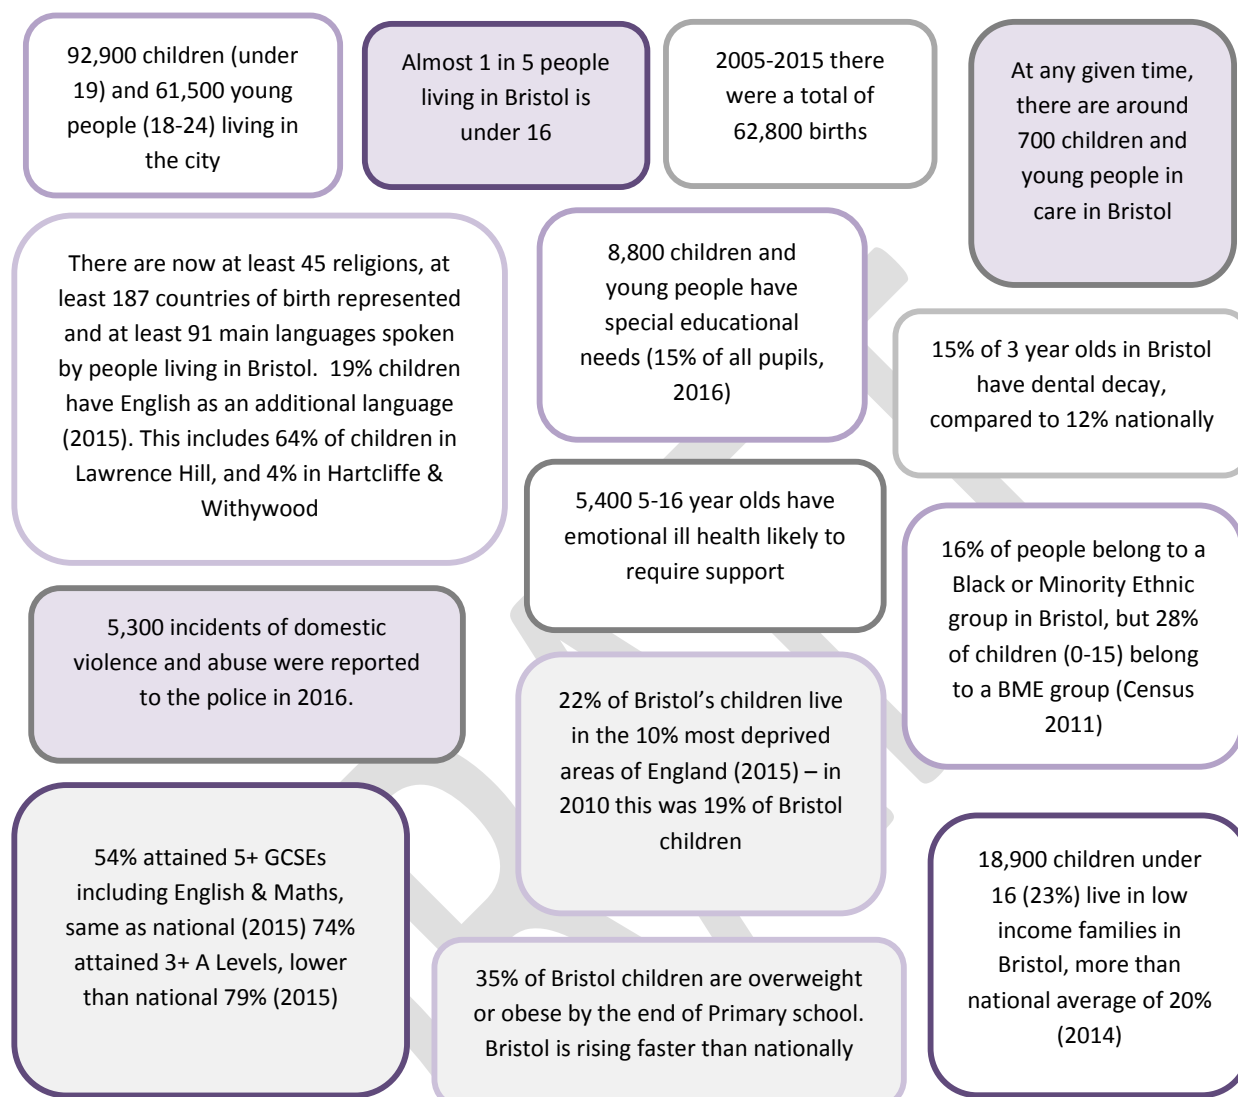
92,900 children (under 19) and 61,500 young people (18-24) living in the city

Almost 1 in 5 people living in Bristol is under 16

2005-2015 there were a total of 62,800 births

At any given time, there are around 700 children and young people in care in Bristol

There are now at least 45 religions, at least 187 countries of birth represented and at least 91 main languages spoken by people living in Bristol. 19% children have English as an additional language (2015). This includes 64% of children in Lawrence Hill, and 4% in Hartcliffe & Withywood

8,800 children and young people have special educational needs (15% of all pupils, 2016)

15% of 3 year olds in Bristol have dental decay, compared to 12% nationally

5,400 5-16 year olds have emotional ill health likely to require support

16% of people belong to a Black or Minority Ethnic group in Bristol, but 28% of children (0-15) belong to a BME group (Census 2011)

5,300 incidents of domestic violence and abuse were reported to the police in 2016.

22% of Bristol's children live in the 10% most deprived areas of England (2015) – in 2010 this was 19% of Bristol children

54% attained 5+ GCSEs including English & Maths, same as national (2015) 74% attained 3+ A Levels, lower than national 79% (2015)

18,900 children under 16 (23%) live in low income families in Bristol, more than national average of 20% (2014)

35% of Bristol children are overweight or obese by the end of Primary school. Bristol is rising faster than nationally